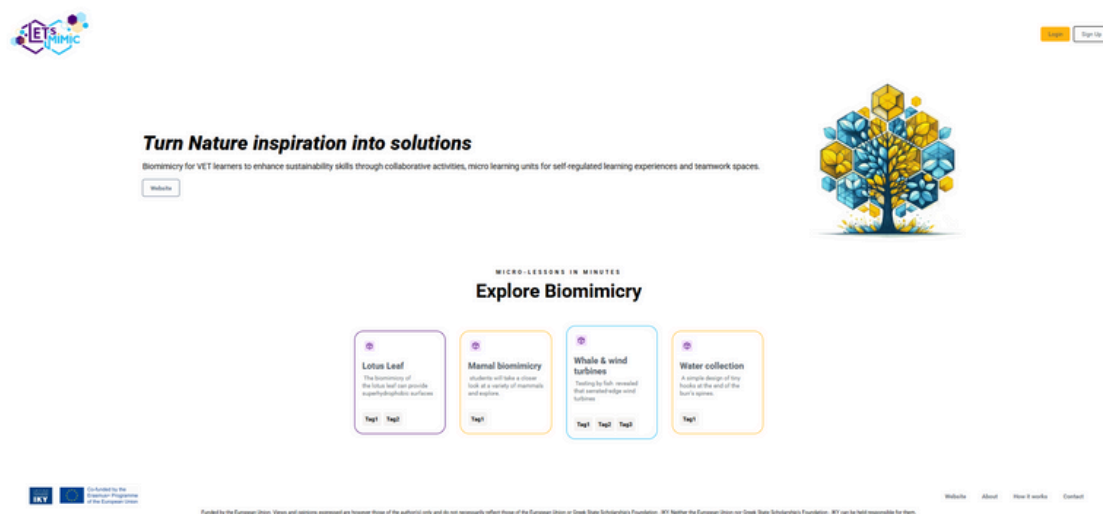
LETS MIMIC

Login Sign Up

Turn Nature inspiration into solutions

Biomimicry for VET learners to enhance sustainability skills through collaborative activities, micro learning units for self-regulated learning experiences and teamwork spaces.

Website

MICRO-LESSONS IN MINUTES

Explore Biomimicry

Lotus Leaf
The biomimicry of the lotus leaf can provide superhydrophobic surfaces
Tag1 Tag2

Mamal biomimicry
students will take a closer look at a variety of mammals and explore
Tag1

Whale & wind turbines
Testing by fish revealed that serrated-edge wind turbines
Tag1 Tag2 Tag3

Water collection
A simple design of tiny hooks at the end of the burr's spines.
Tag1

IKY Co-funded by the Erasmus+ Programme of the European Union

Website About How it works Contact

Funded by the European Union. Views and opinions expressed are however those of the author(s) only and do not necessarily reflect those of the European Union or Greek State Scholarship's Foundation - IKY. Neither the European Union nor Greek State Scholarship's Foundation - IKY can be held responsible for them.